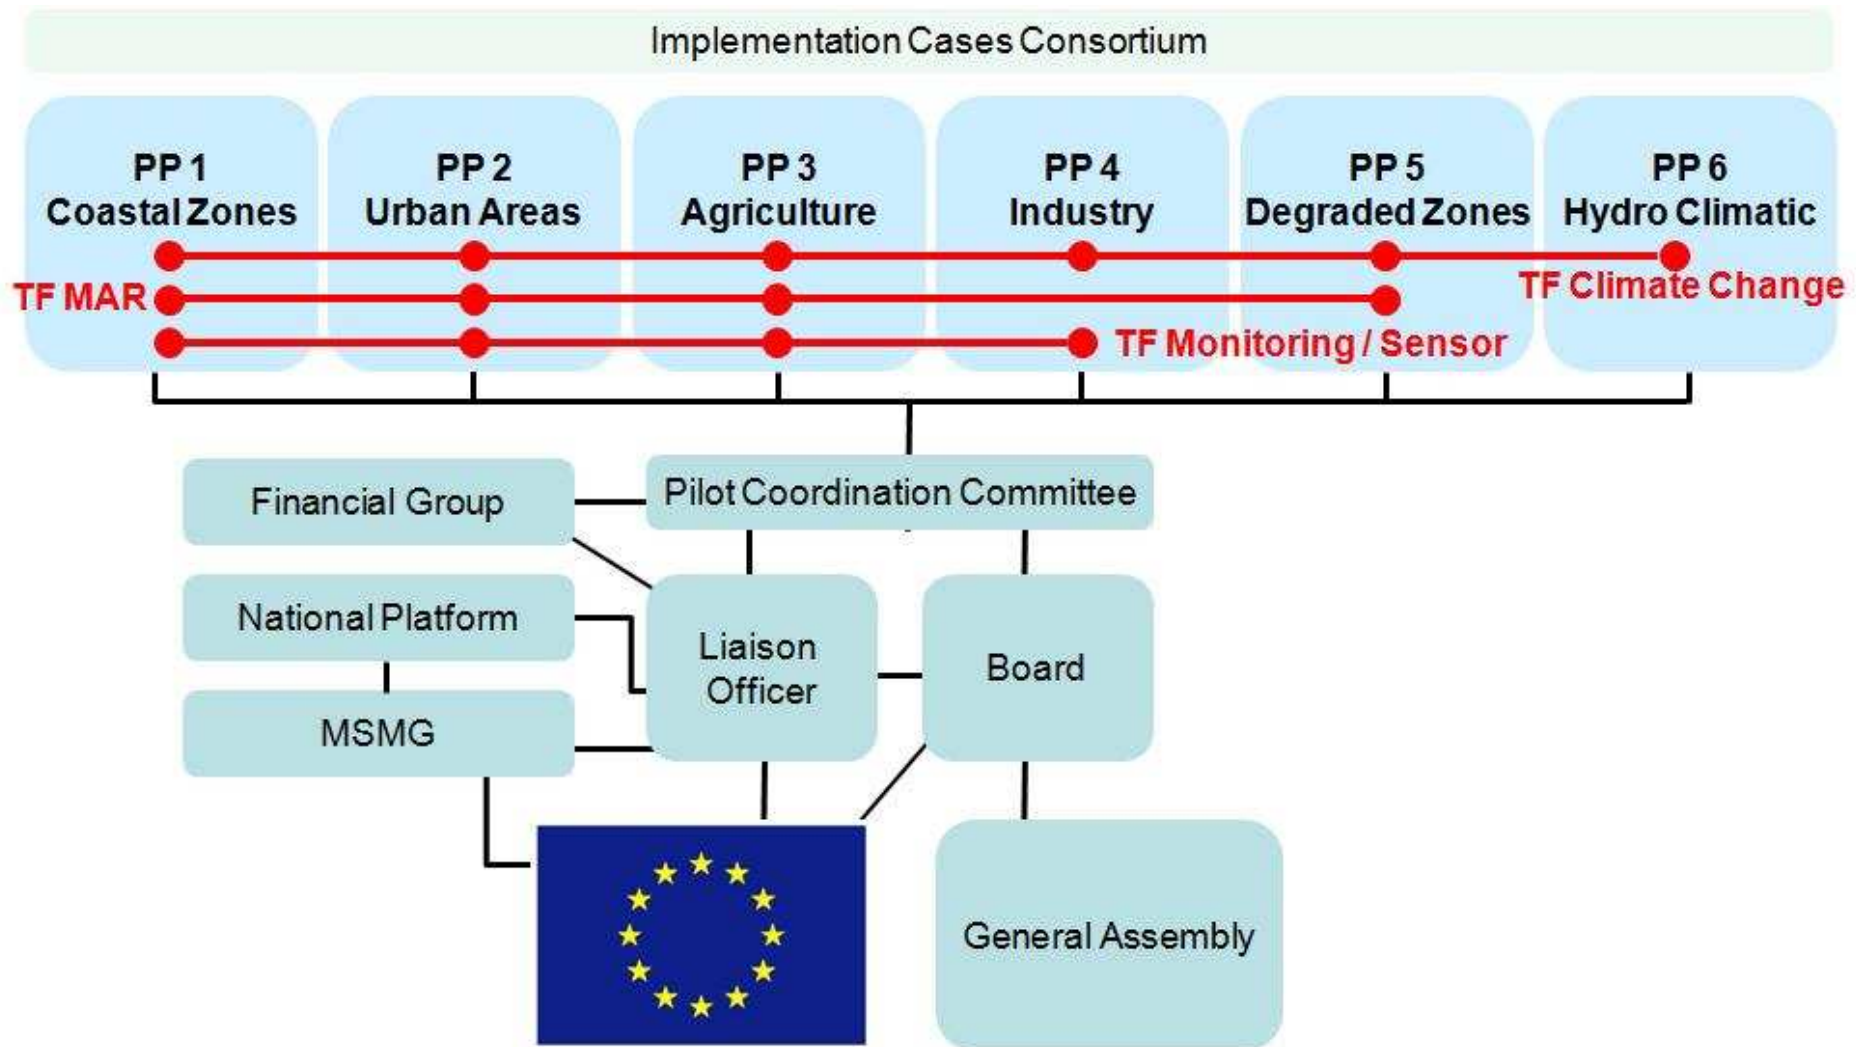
Implementation Cases Consortium

PP 1
Coastal Zones

PP 2
Urban Areas

PP 3
Agriculture

PP 4
Industry

PP 5
Degraded Zones

PP 6
Hydro Climatic

TF MAR

TF Climate Change

TF Monitoring / Sensor

Financial Group

Pilot Coordination Committee

National Platform

Liaison Officer

Board

MSMG

General Assembly